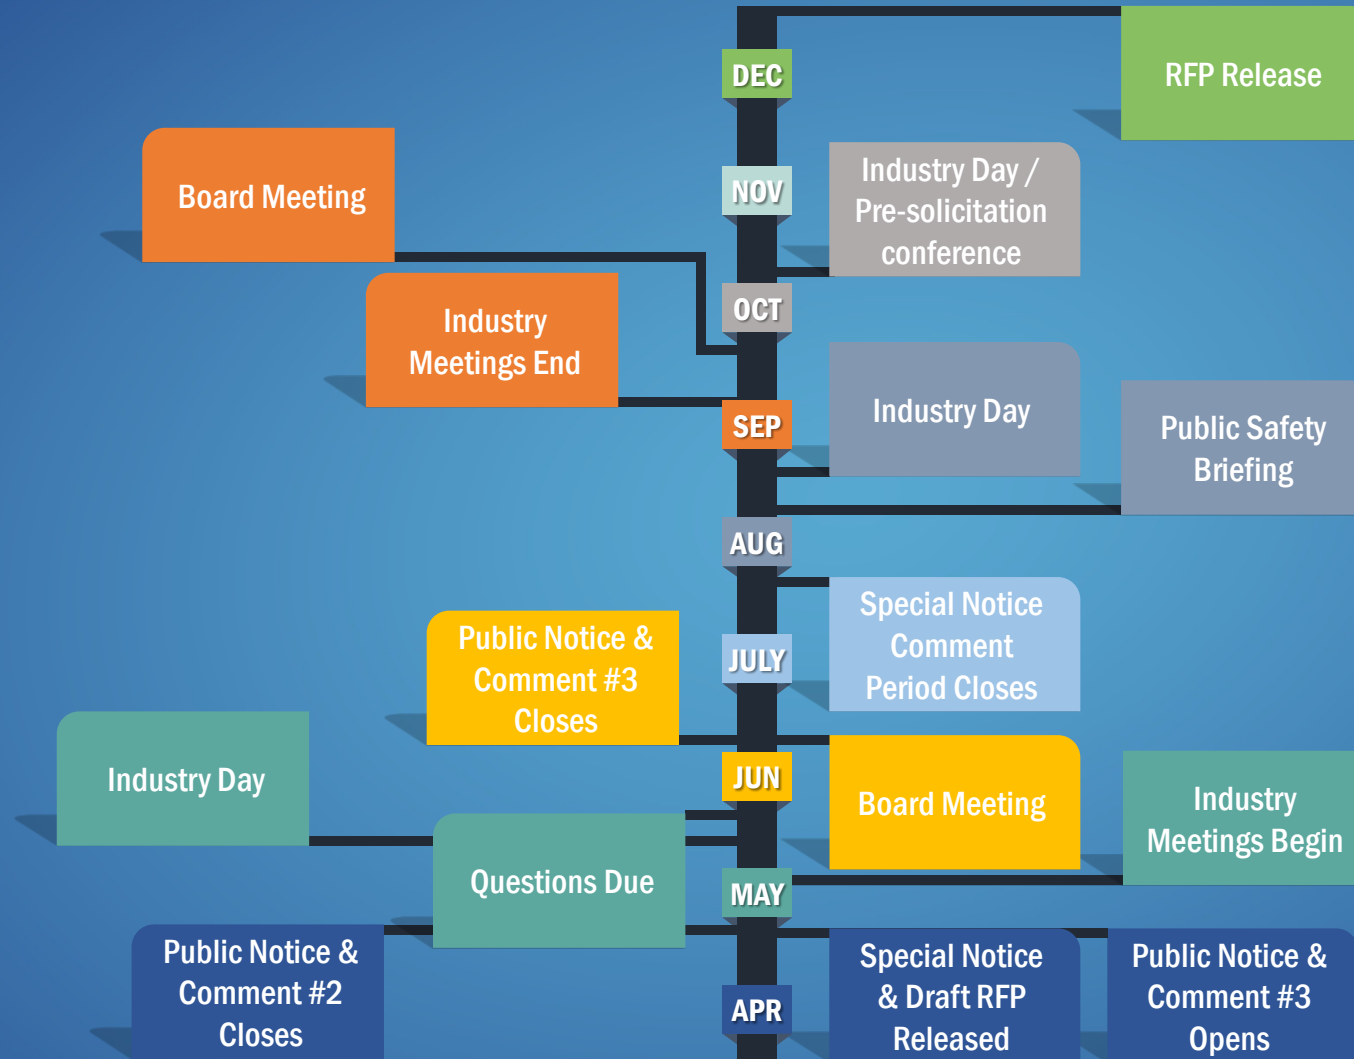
DEC

RFP Release

Board Meeting

NOV

Industry Day / Pre-solicitation conference

OCT

Industry Meetings End

SEP

Industry Day

Public Safety Briefing

AUG

Special Notice Comment Period Closes

Public Notice & Comment #3 Closes

JULY

Industry Day

JUN

Board Meeting

Industry Meetings Begin

Questions Due

MAY

Public Notice & Comment #2 Closes

Special Notice & Draft RFP Released

Public Notice & Comment #3 Opens

APR